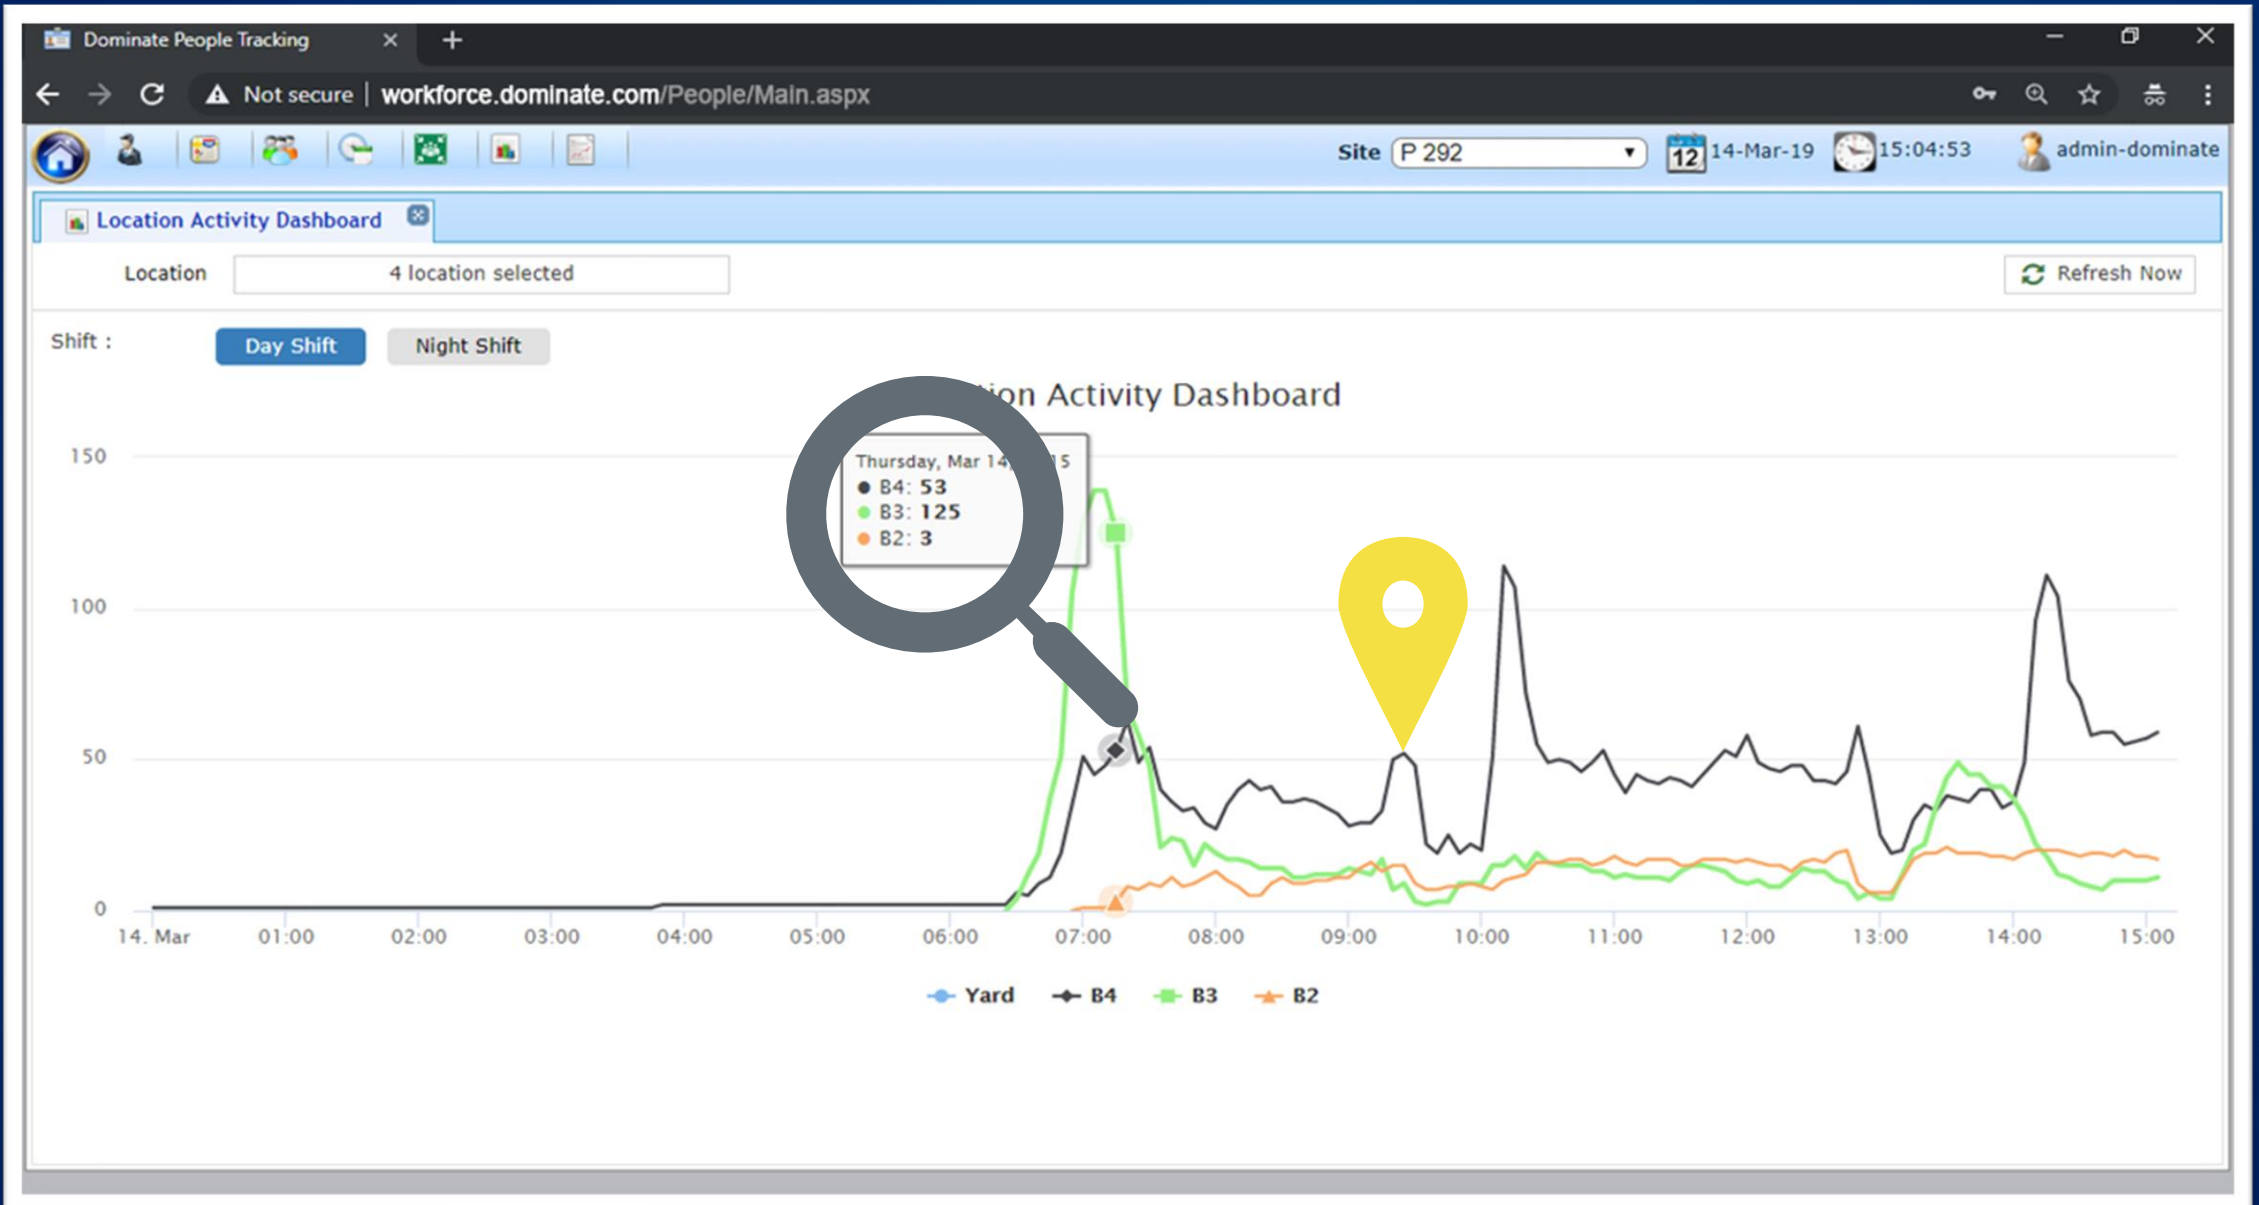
Dominate People Tracking ×

Not secure | workforce.dominate.com/People/Main.aspx

Site P 292 12 14-Mar-19 15:04:53 admin-dominate

Location Activity Dashboard

Location 4 location selected

Refresh Now

Shift : Day Shift Night Shift

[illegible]ion Activity Dashboard

Thursday, Mar 14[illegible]5
● B4: 53
● B3: 125
● B2: 3

150
100
50
0

14. Mar 01:00 02:00 03:00 04:00 05:00 06:00 07:00 08:00 09:00 10:00 11:00 12:00 13:00 14:00 15:00

Yard B4 B3 B2